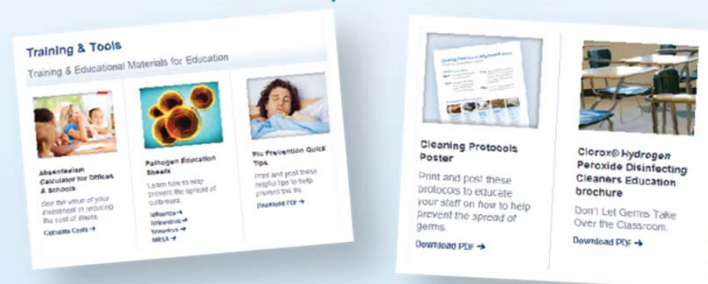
Training & Tools

Training & Educational Materials for Education

Absenteeism Calculator for Offices & Schools

See the value of your investment in reducing the cost of illness.

Calculate Costs →

Pathogen Education Sheets

Learn how to help prevent the spread of outbreaks.

Influenza →
Norovirus →
Rotavirus →
MRSA →

Flu Prevention Quick Tips

Print and post these helpful tips to help prevent the flu.

Download PDF →

Cleaning Protocols Poster

Print and post these protocols to educate your staff on how to help prevent the spread of germs.

Download PDF →

Clorox® Hydrogen Peroxide Disinfecting Cleaners Education brochure

Don't Let Germs Take Over the Classroom.

Download PDF →